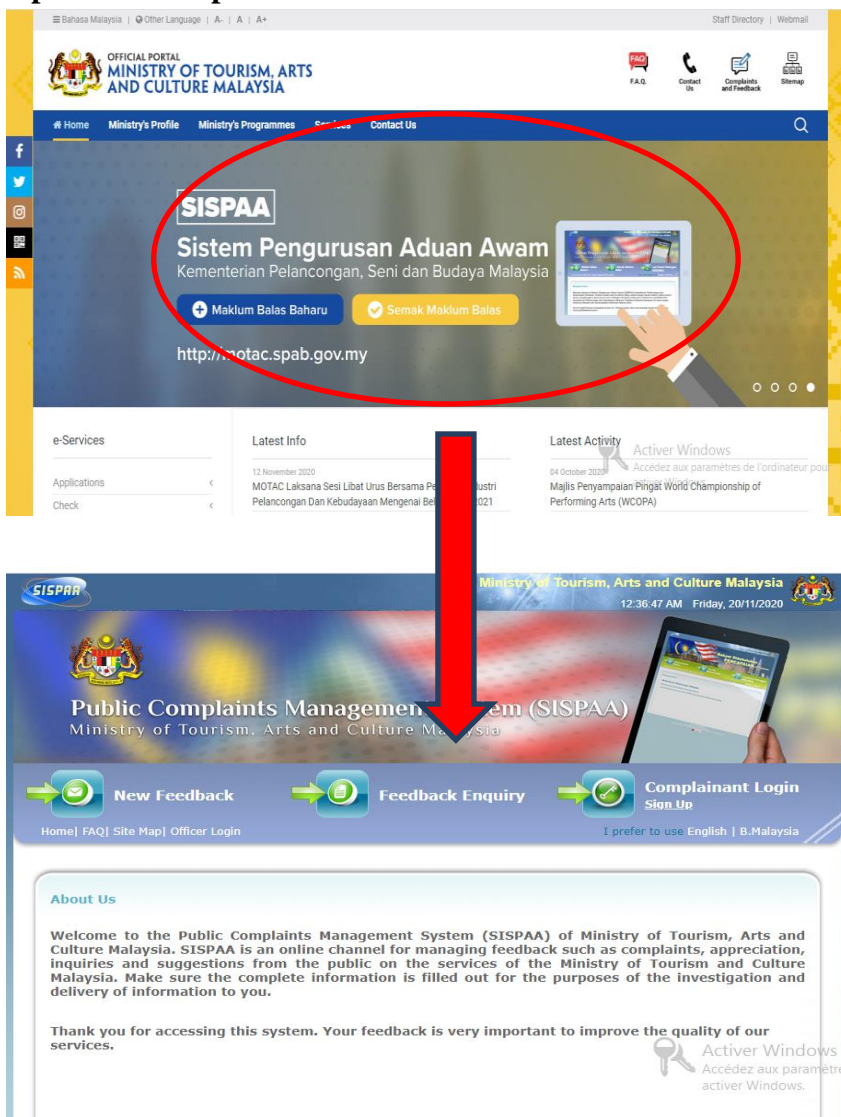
Bahasa Malaysia | Other Language | A- | A | A+

Staff Directory | Webmail

OFFICIAL PORTAL
MINISTRY OF TOURISM, ARTS AND CULTURE MALAYSIA

F.A.Q. Contact Us Complaints and Feedback Sitemap

Home Ministry's Profile Ministry's Programmes Services Contact Us

SISPAA
Sistem Pengurusan Aduan Awam
Kementerian Pelancongan, Seni dan Budaya Malaysia

Maklum Balas Baharu Semak Maklum Balas

http://motac.spab.gov.my

e-Services
Applications
Check

Latest Info
12 November 2020
MOTAC Laksana Sesi Libat Urus Bersama Pe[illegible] Industri Pelancongan Dan Kebudayaan Mengenai Bel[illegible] 2021

Latest Activity
04 October 2020
Majlis Penyampaian Pingat World Championship of Performing Arts (WCOPA)

Activer Windows
Accédez aux paramètres de l'ordinateur pou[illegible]

SISPAA

Ministry of Tourism, Arts and Culture Malaysia
12:36:47 AM Friday, 20/11/2020

Public Complaints Managemen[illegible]em (SISPAA)
Ministry of Tourism, Arts and Culture Ma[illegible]sia

New Feedback Feedback Enquiry Complainant Login
Sign Up

Home| FAQ| Site Map| Officer Login

I prefer to use English | B.Malaysia

About Us

Welcome to the Public Complaints Management System (SISPAA) of Ministry of Tourism, Arts and Culture Malaysia. SISPAA is an online channel for managing feedback such as complaints, appreciation, inquiries and suggestions from the public on the services of the Ministry of Tourism and Culture Malaysia. Make sure the complete information is filled out for the purposes of the investigation and delivery of information to you.

Thank you for accessing this system. Your feedback is very important to improve the quality of our services.

Activer Windows
Accédez aux paramètr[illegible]
activer Windows.